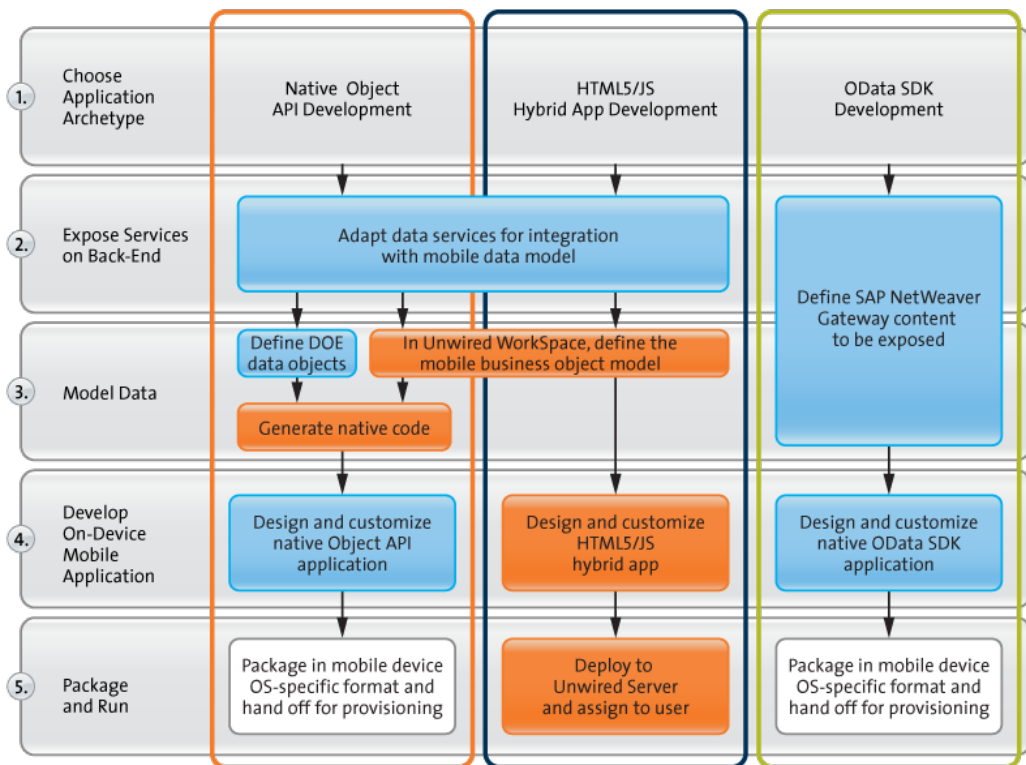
1. Choose Application Archetype

Native Object API Development

HTML5/JS Hybrid App Development

OData SDK Development

2. Expose Services on Back-End

Adapt data services for integration with mobile data model

Define SAP NetWeaver Gateway content to be exposed

3. Model Data

Define DOE data objects

In Unwired WorkSpace, define the mobile business object model

Generate native code

4. Develop On-Device Mobile Application

Design and customize native Object API application

Design and customize HTML5/JS hybrid app

Design and customize native OData SDK application

5. Package and Run

Package in mobile device OS-specific format and hand off for provisioning

Deploy to Unwired Server and assign to user

Package in mobile device OS-specific format and hand off for provisioning